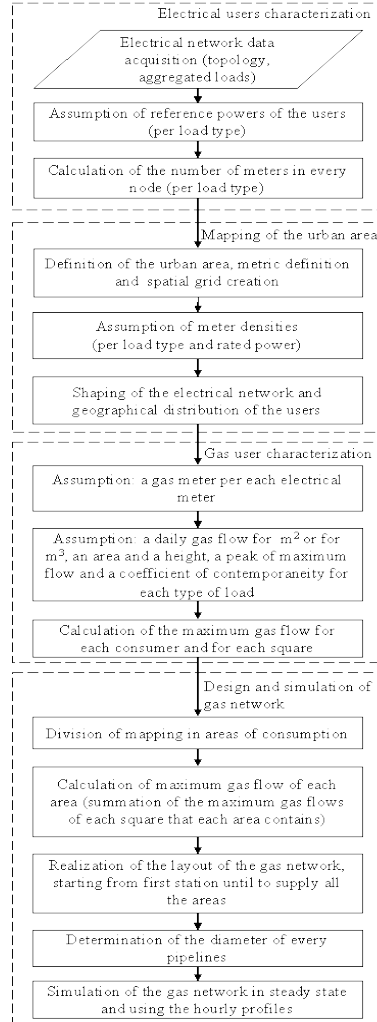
Electrical users characterization

Electrical network data acquisition (topology, aggregated loads)

Assumption of reference powers of the users (per load type)

Calculation of the number of meters in every node (per load type)

Mapping of the urban area

Definition of the urban area, metric definition and spatial grid creation

Assumption of meter densities (per load type and rated power)

Shaping of the electrical network and geographical distribution of the users

Gas user characterization

Assumption: a gas meter per each electrical meter

Assumption: a daily gas flow for $m^2$ or for $m^3$, an area and a height, a peak of maximum flow and a coefficient of contemporaneity for each type of load

Calculation of the maximum gas flow for each consumer and for each square

Design and simulation of gas network

Division of mapping in areas of consumption

Calculation of maximum gas flow of each area (summation of the maximum gas flows of each square that each area contains)

Realization of the layout of the gas network, starting from first station until to supply all the areas

Determination of the diameter of every pipelines

Simulation of the gas network in steady state and using the hourly profiles